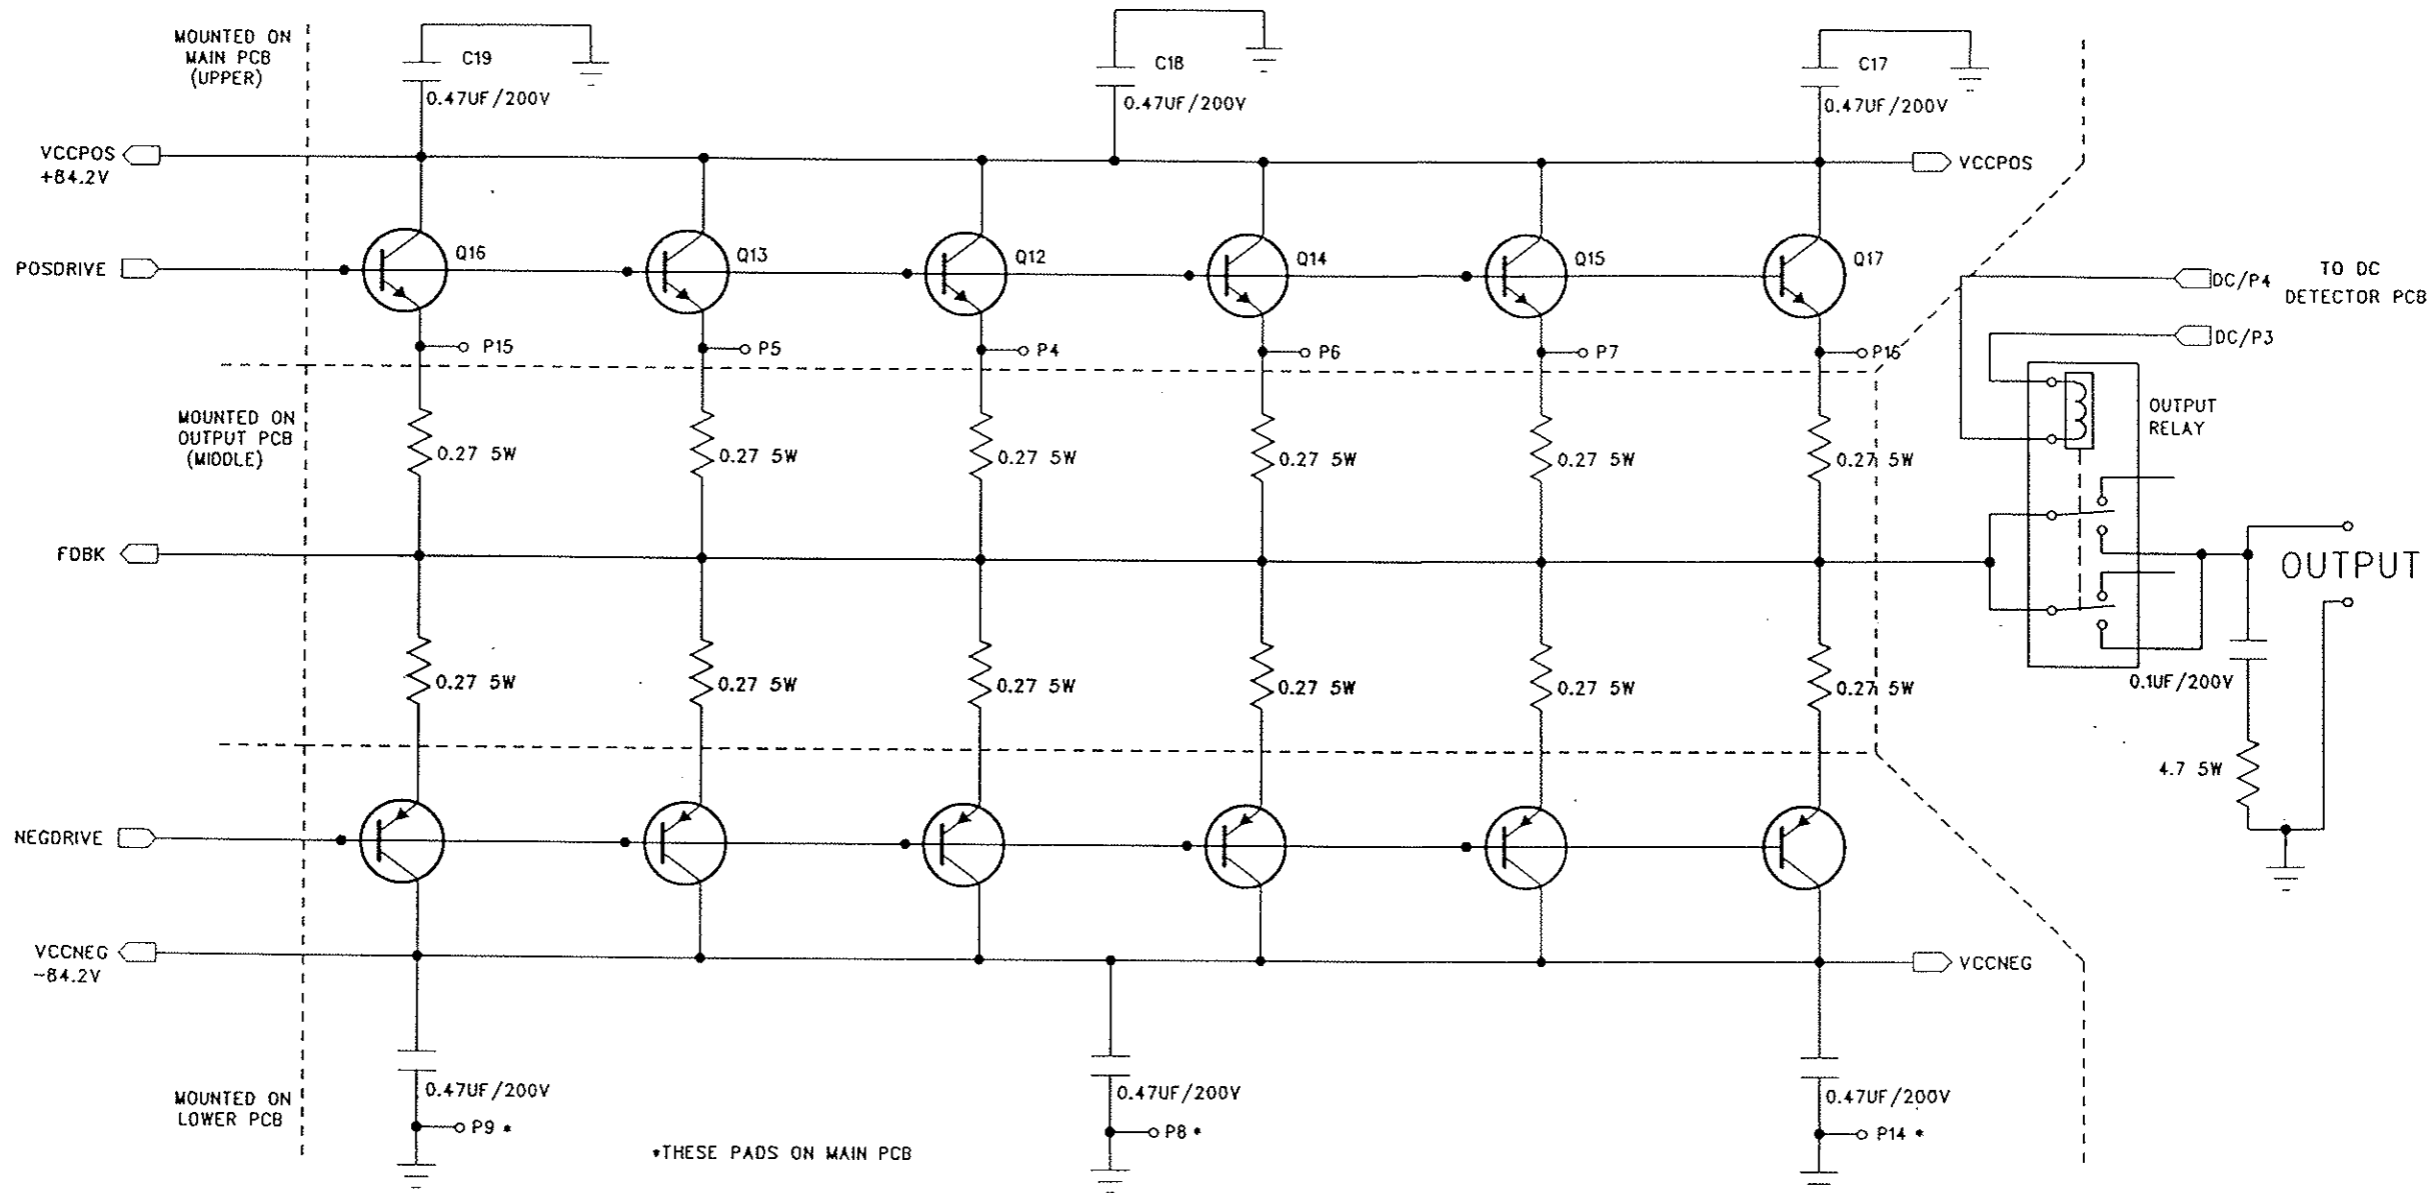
MOUNTED ON MAIN PCB (UPPER)

C19
0.47UF/200V
C18
0.47UF/200V
C17
0.47UF/200V

VCCPOS +84.2V
VCCPOS

POSDRIVE
Q16
Q13
Q12
Q14
Q15
Q17

DC/P4
TO DC DETECTOR PCB
DC/P3

P15
P5
P4
P6
P7
P16

MOUNTED ON OUTPUT PCB (MIDDLE)

0.27 5W
0.27 5W
0.27 5W
0.27 5W
0.27 5W
0.27 5W

OUTPUT RELAY

FDBK

OUTPUT

0.27 5W
0.27 5W
0.27 5W
0.27 5W
0.27 5W
0.27 5W

0.1UF/200V

4.7 5W

NEGDRIVE

VCCNEG -84.2V
VCCNEG

0.47UF/200V
0.47UF/200V
0.47UF/200V

MOUNTED ON LOWER PCB

P9 *
P8 *
P14 *

*THESE PADS ON MAIN PCB